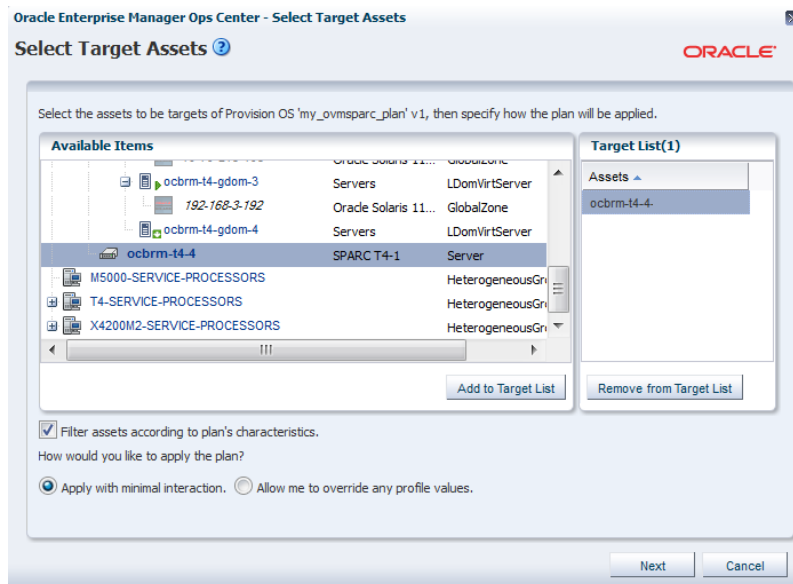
Oracle Enterprise Manager Ops Center - Select Target Assets

Select Target Assets

ORACLE

Select the assets to be targets of Provision OS 'my_ovmsparc_plan' v1, then specify how the plan will be applied.

Available Items

| | | |
|---|---|---|
| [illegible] | Oracle Solaris 11... | GlobalZone |
| ocbrm-t4-gdom-3 | Servers | LDomVirtServer |
| 192-168-3-192 | Oracle Solaris 11... | GlobalZone |
| ocbrm-t4-gdom-4 | Servers | LDomVirtServer |
| ocbrm-t4-4 | SPARC T4-1 | Server |
| M5000-SERVICE-PROCESSORS | | HeterogeneousGr |
| T4-SERVICE-PROCESSORS | | HeterogeneousGr |
| X4200M2-SERVICE-PROCESSORS | | HeterogeneousGr |

III

Add to Target List

Target List(1)

Assets

ocbrm-t4-4

Remove from Target List

Filter assets according to plan's characteristics.

How would you like to apply the plan?

Apply with minimal interaction. Allow me to override any profile values.

Next Cancel